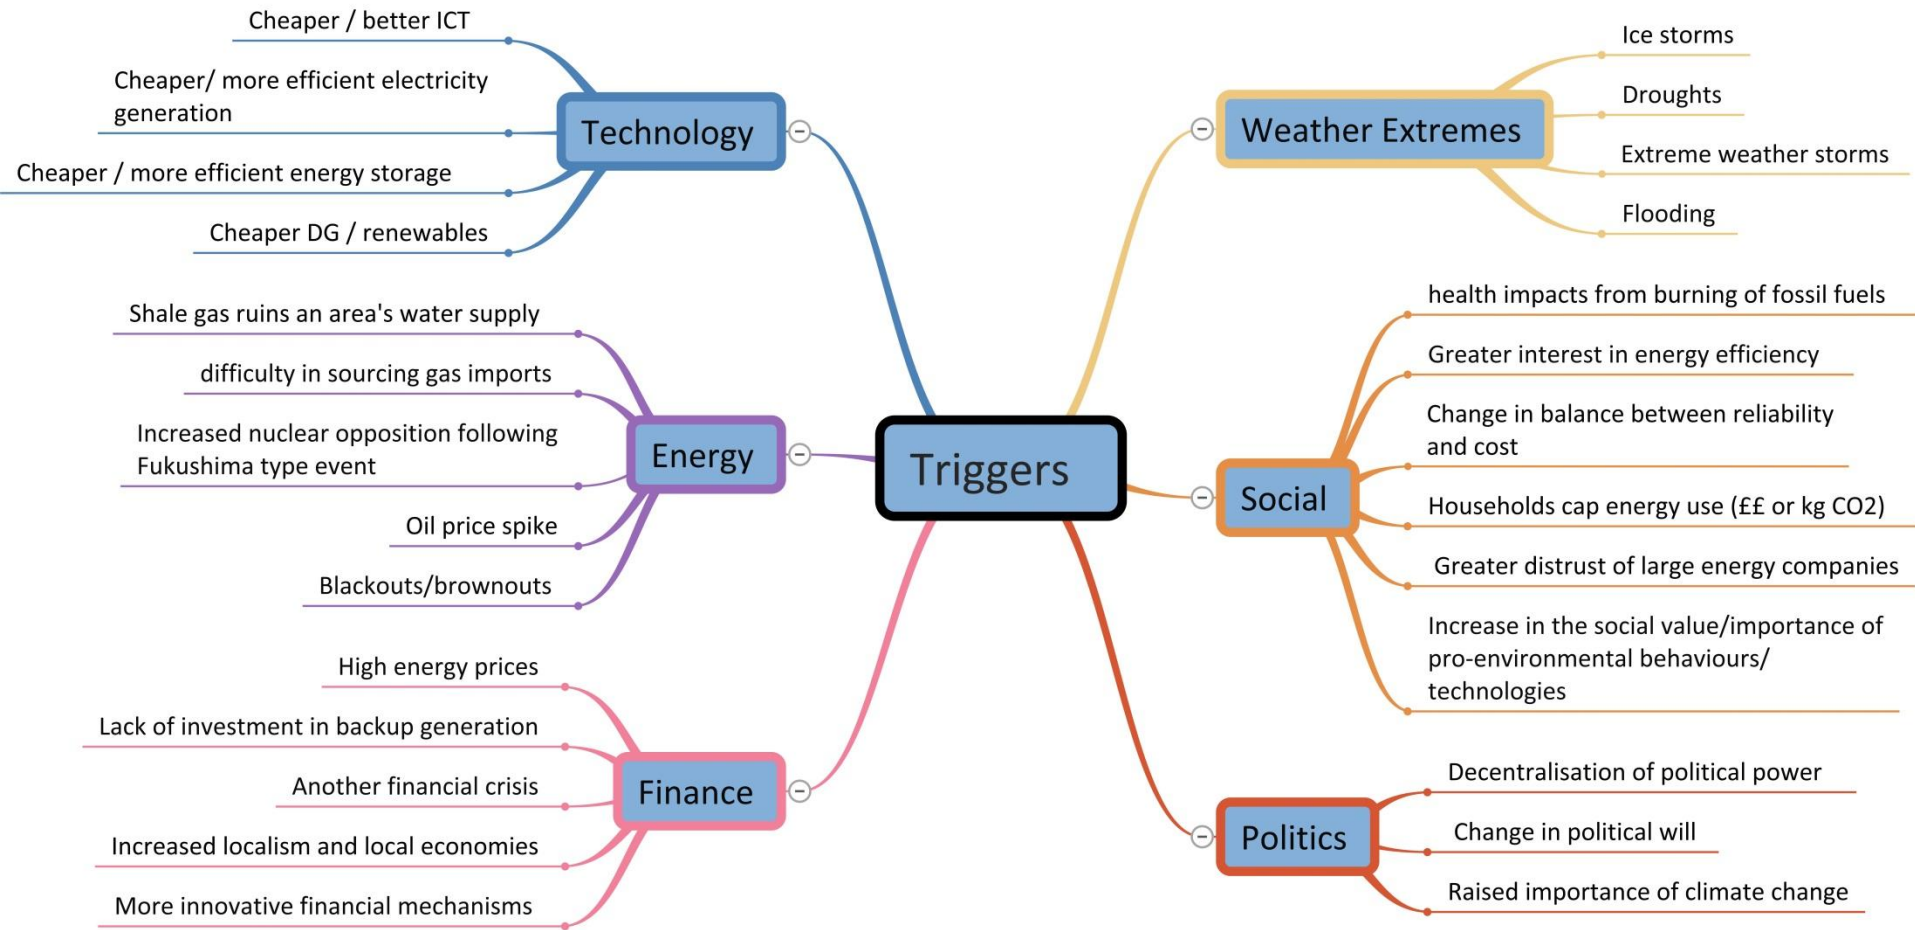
Triggers

Technology
Cheaper / better ICT
Cheaper/ more efficient electricity generation
Cheaper / more efficient energy storage
Cheaper DG / renewables

Energy
Shale gas ruins an area's water supply
difficulty in sourcing gas imports
Increased nuclear opposition following Fukushima type event
Oil price spike
Blackouts/brownouts

Finance
High energy prices
Lack of investment in backup generation
Another financial crisis
Increased localism and local economies
More innovative financial mechanisms

Weather Extremes
Ice storms
Droughts
Extreme weather storms
Flooding

Social
health impacts from burning of fossil fuels
Greater interest in energy efficiency
Change in balance between reliability and cost
Households cap energy use (££ or kg CO2)
Greater distrust of large energy companies
Increase in the social value/importance of pro-environmental behaviours/ technologies

Politics
Decentralisation of political power
Change in political will
Raised importance of climate change